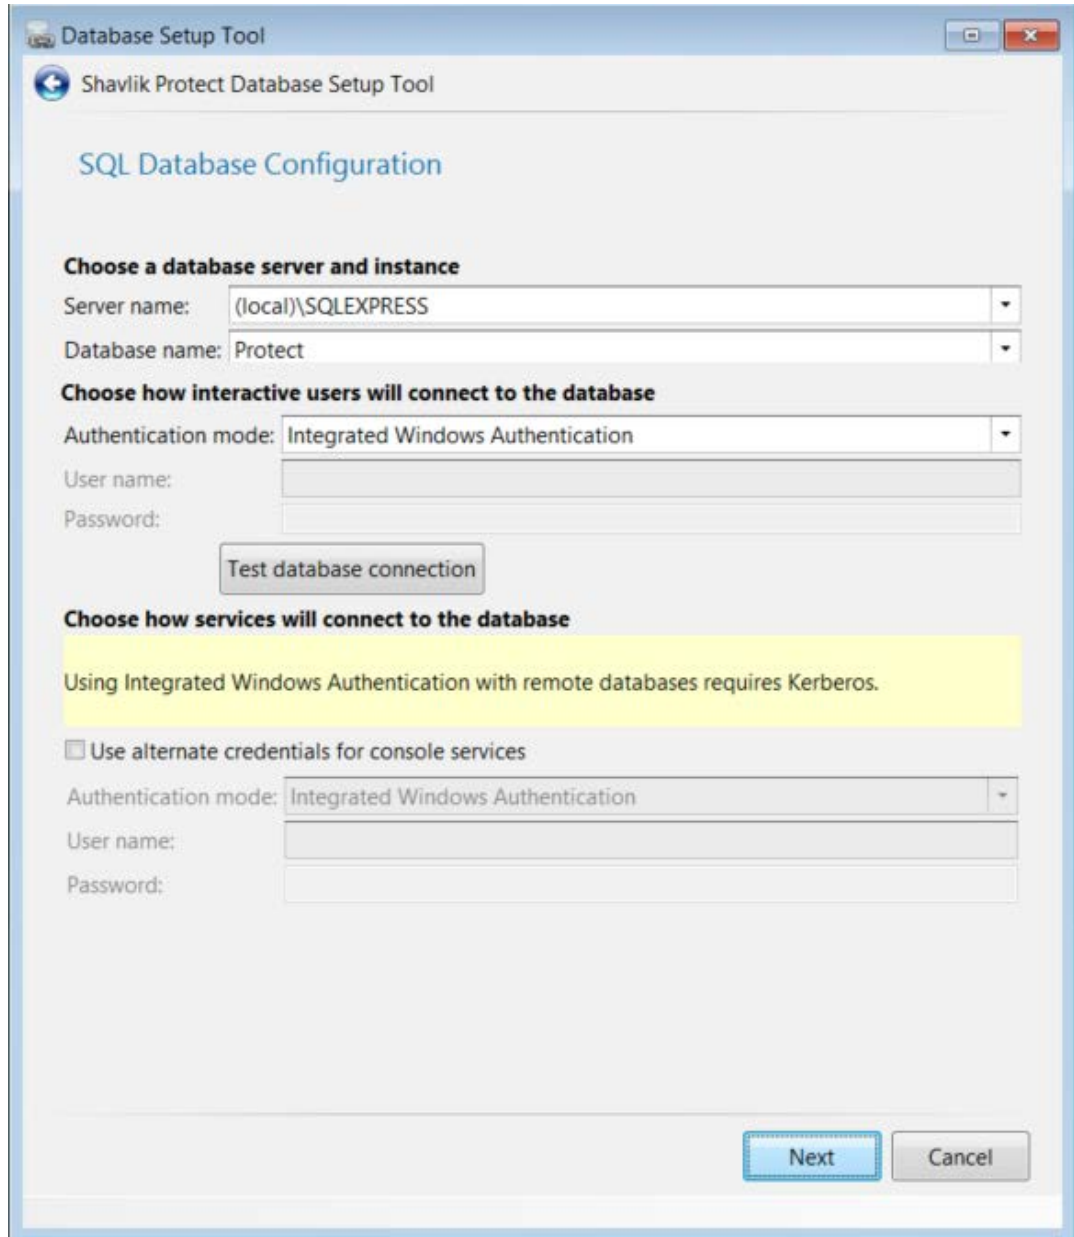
Database Setup Tool

Shavlik Protect Database Setup Tool

SQL Database Configuration

Choose a database server and instance

Server name: (local)\SQLEXPRESS

Database name: Protect

Choose how interactive users will connect to the database

Authentication mode: Integrated Windows Authentication

User name:

Password:

Test database connection

Choose how services will connect to the database

Using Integrated Windows Authentication with remote databases requires Kerberos.

Use alternate credentials for console services

Authentication mode: Integrated Windows Authentication

User name:

Password:

Next Cancel